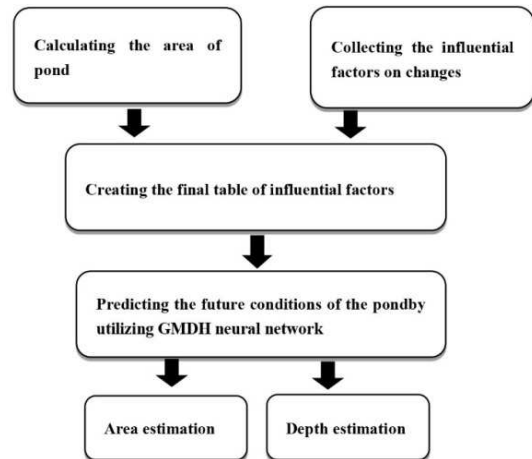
Calculating the area of pond

Collecting the influential factors on changes

Creating the final table of influential factors

Predicting the future conditions of the pondby utilizing GMDH neural network

Area estimation

Depth estimation